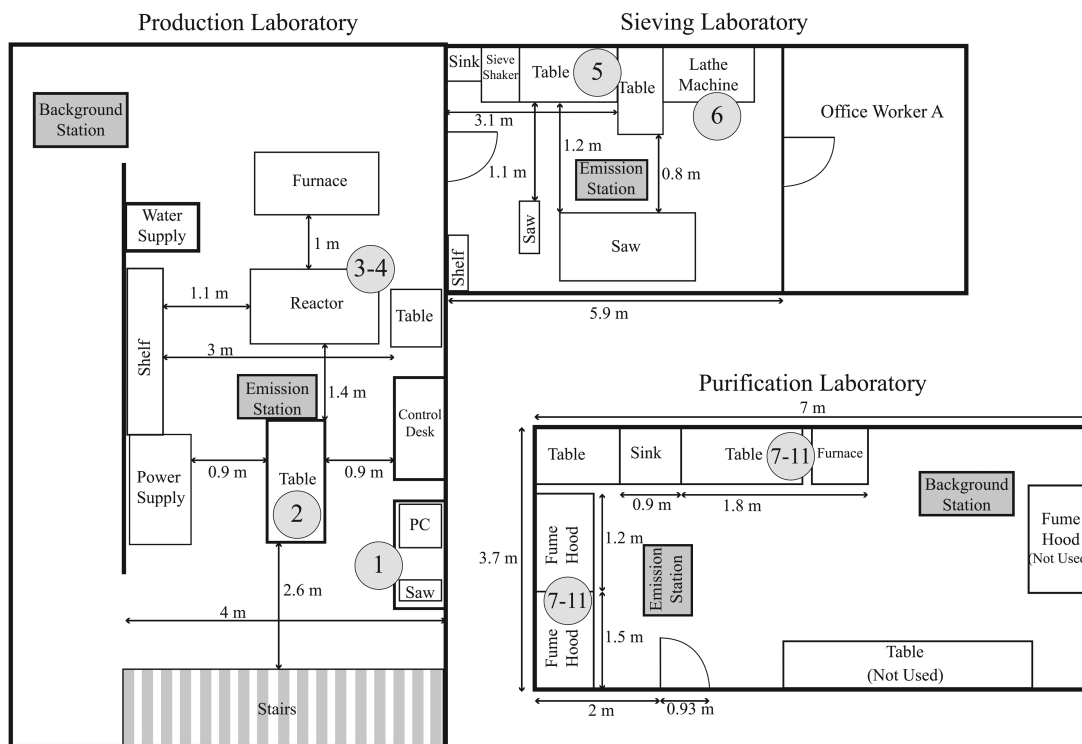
Production Laboratory

Background Station

Furnace

Water Supply

1 m

3-4

1.1 m

Reactor

Table

Shelf

3 m

Emission Station

1.4 m

Control Desk

Power Supply

0.9 m

Table

0.9 m

2

PC

1

Saw

2.6 m

4 m

Stairs

Sieving Laboratory

Sink

Sieve Shaker

Table

5

Table

Lathe Machine

6

Office Worker A

3.1 m

1.2 m

1.1 m

Emission Station

0.8 m

Saw

Saw

Shelf

5.9 m

Purification Laboratory

7 m

Table

Sink

Table

7-11

Furnace

Background Station

0.9 m

1.8 m

Fume Hood (Not Usec

3.7 m

Fume Hood

1.2 m

7-11

Emission Station

Fume Hood

1.5 m

Table (Not Used)

2 m

0.93 m